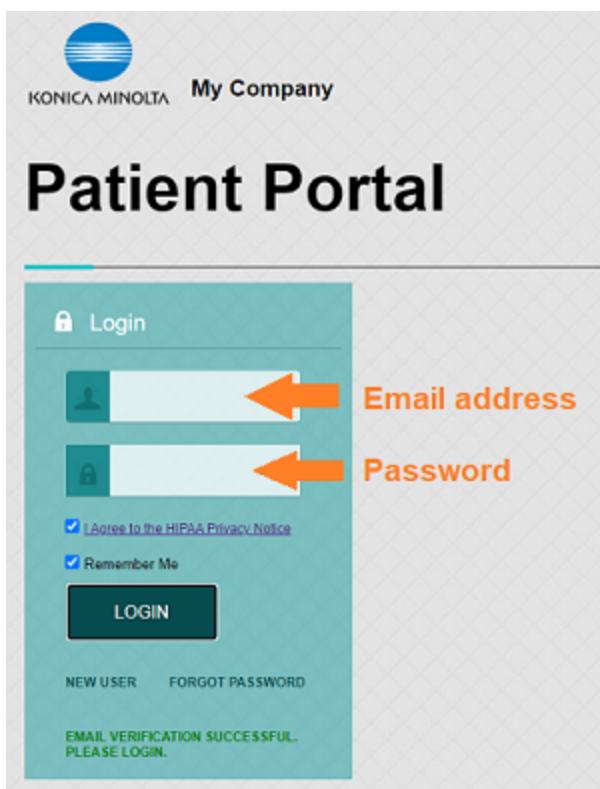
KONICA MINOLTA My Company

Patient Portal

Login

Email address

Password

I Agree to the HIPAA Privacy Notice

Remember Me

LOGIN

NEW USER FORGOT PASSWORD

EMAIL VERIFICATION SUCCESSFUL. PLEASE LOGIN.